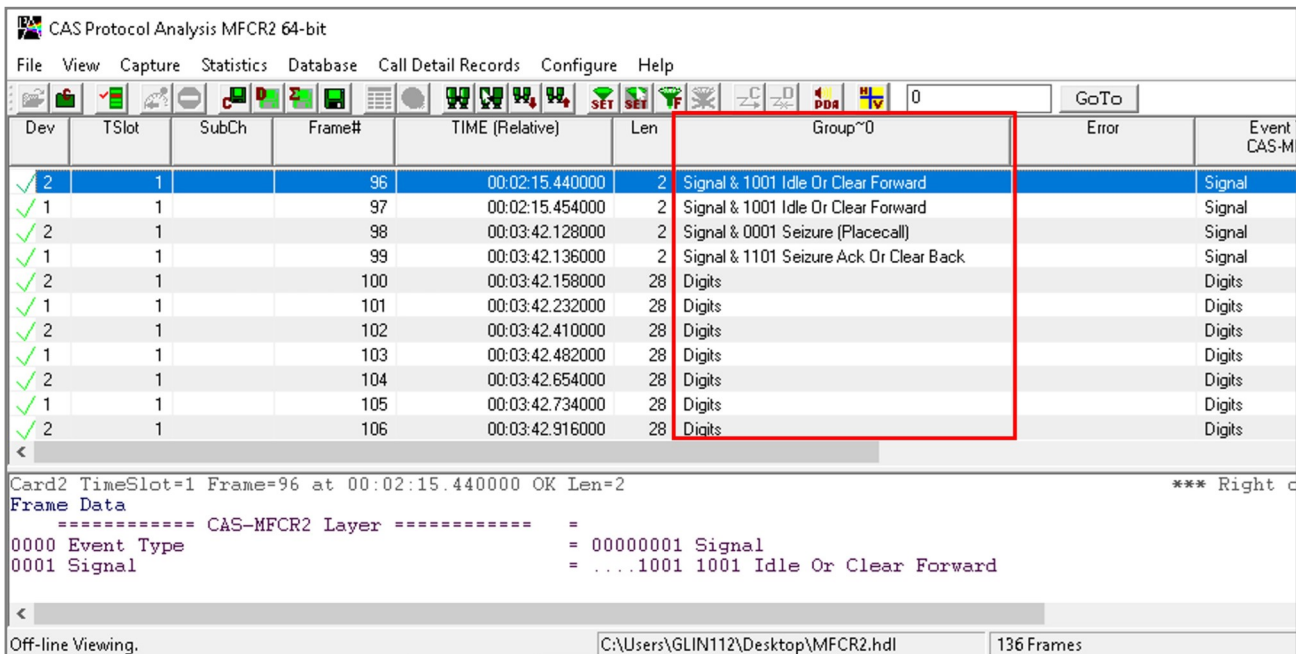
CAS Protocol Analysis MFCR2 64-bit

File View Capture Statistics Database Call Detail Records Configure Help

SET SET PDA 0 GoTo

| Dev | TSlot | SubCh | Frame# | TIME (Relative) | Len | Group~0 | Error | Event CAS-M |
|---|---|---|---|---|---|---|---|---|
| 2 | 1 | | 96 | 00:02:15.440000 | 2 | Signal & 1001 Idle Or Clear Forward | | Signal |
| 1 | 1 | | 97 | 00:02:15.454000 | 2 | Signal & 1001 Idle Or Clear Forward | | Signal |
| 2 | 1 | | 98 | 00:03:42.128000 | 2 | Signal & 0001 Seizure (Placecall) | | Signal |
| 1 | 1 | | 99 | 00:03:42.136000 | 2 | Signal & 1101 Seizure Ack Or Clear Back | | Signal |
| 2 | 1 | | 100 | 00:03:42.158000 | 28 | Digits | | Digits |
| 1 | 1 | | 101 | 00:03:42.232000 | 28 | Digits | | Digits |
| 2 | 1 | | 102 | 00:03:42.410000 | 28 | Digits | | Digits |
| 1 | 1 | | 103 | 00:03:42.482000 | 28 | Digits | | Digits |
| 2 | 1 | | 104 | 00:03:42.654000 | 28 | Digits | | Digits |
| 1 | 1 | | 105 | 00:03:42.734000 | 28 | Digits | | Digits |
| 2 | 1 | | 106 | 00:03:42.916000 | 28 | Digits | | Digits |

Card2 TimeSlot=1 Frame=96 at 00:02:15.440000 OK Len=2 *** Right c
Frame Data
============ CAS-MFCR2 Layer ============ =
0000 Event Type = 00000001 Signal
0001 Signal = ....1001 1001 Idle Or Clear Forward

Off-line Viewing. C:\Users\GLIN112\Desktop\MFCR2.hdl 136 Frames